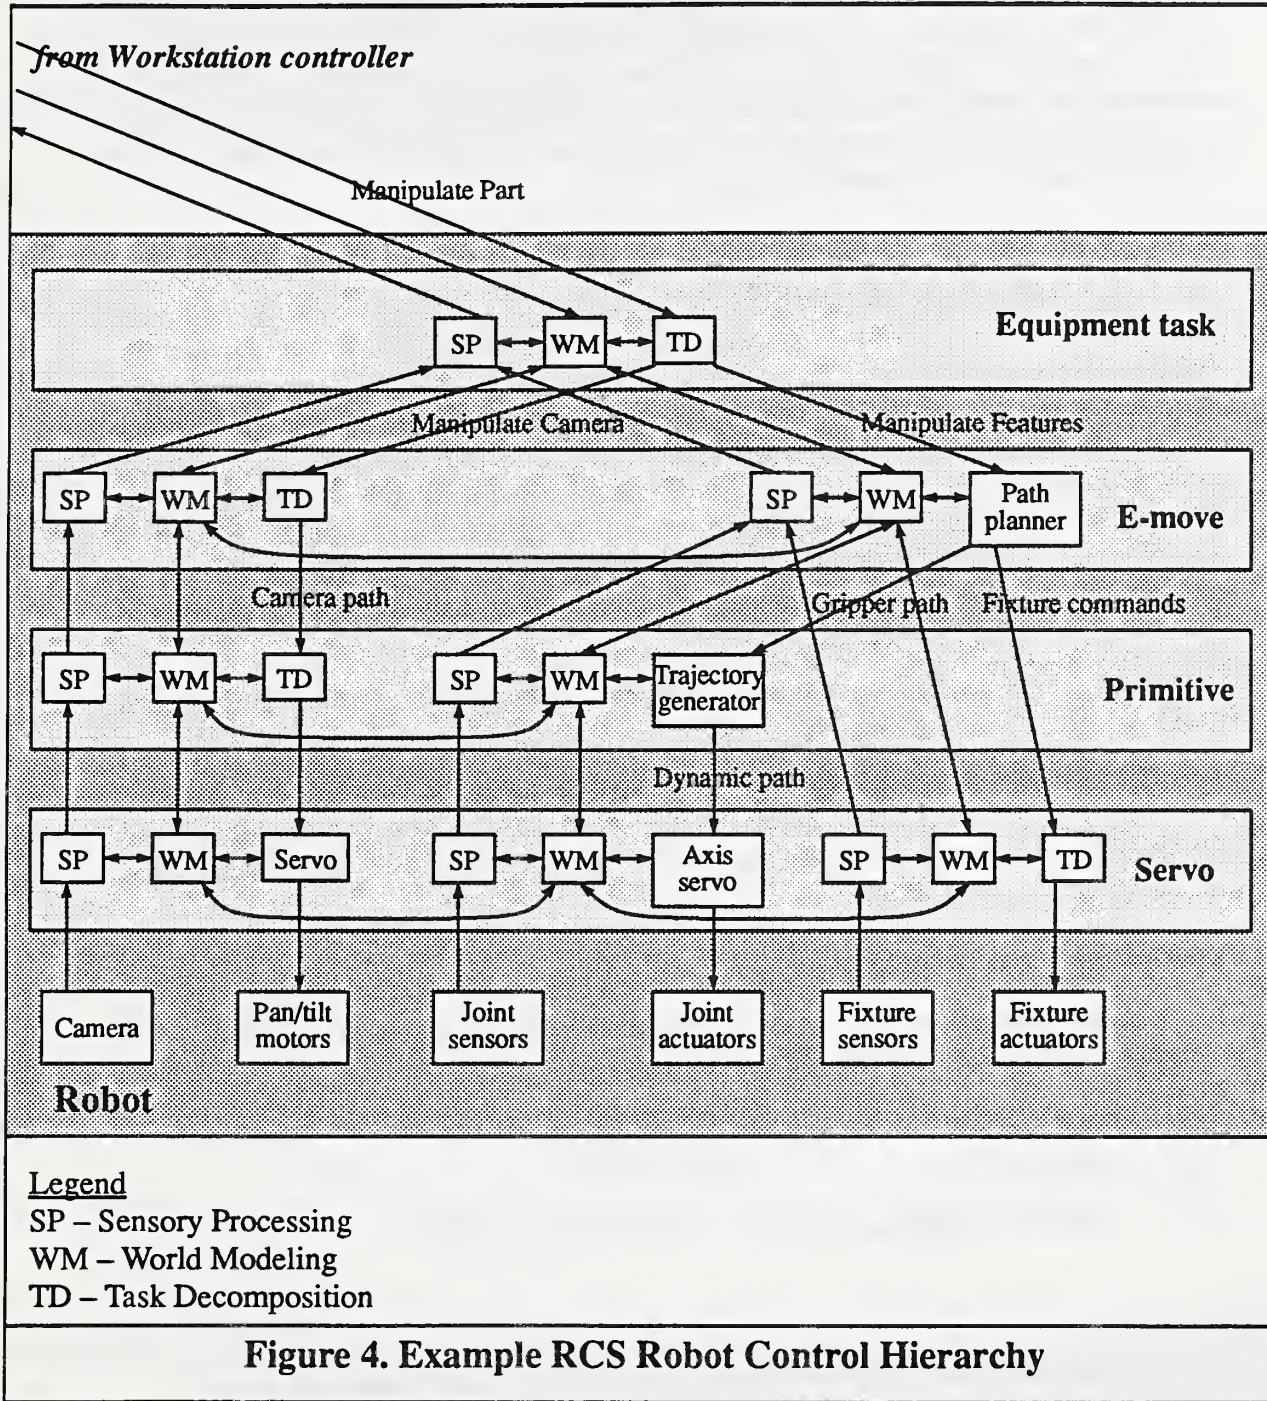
from Workstation controller

Manipulate Part

SP WM TD Equipment task

Manipulate Camera

Manipulate Features

SP WM TD SP WM Path planner E-move

Camera path

Gripper path

Fixture commands

SP WM TD SP WM Trajectory generator Primitive

Dynamic path

SP WM Servo SP WM Axis servo SP WM TD Servo

Camera

Pan/tilt motors

Joint sensors

Joint actuators

Fixture sensors

Fixture actuators

Robot

Legend
SP – Sensory Processing
WM – World Modeling
TD – Task Decomposition

Figure 4. Example RCS Robot Control Hierarchy